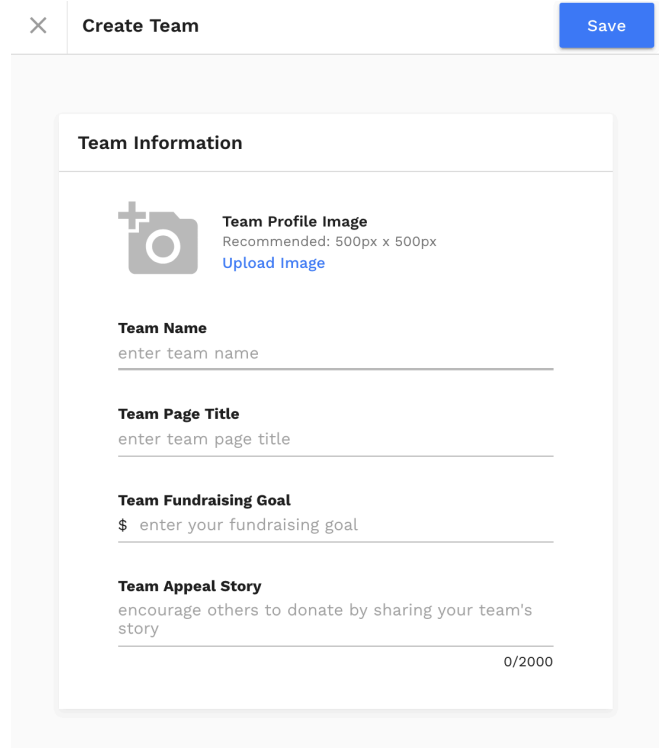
Create Team

Save

Team Information

Team Profile Image
Recommended: 500px x 500px
Upload Image

Team Name
enter team name

Team Page Title
enter team page title

Team Fundraising Goal
$ enter your fundraising goal

Team Appeal Story
encourage others to donate by sharing your team's story

0/2000